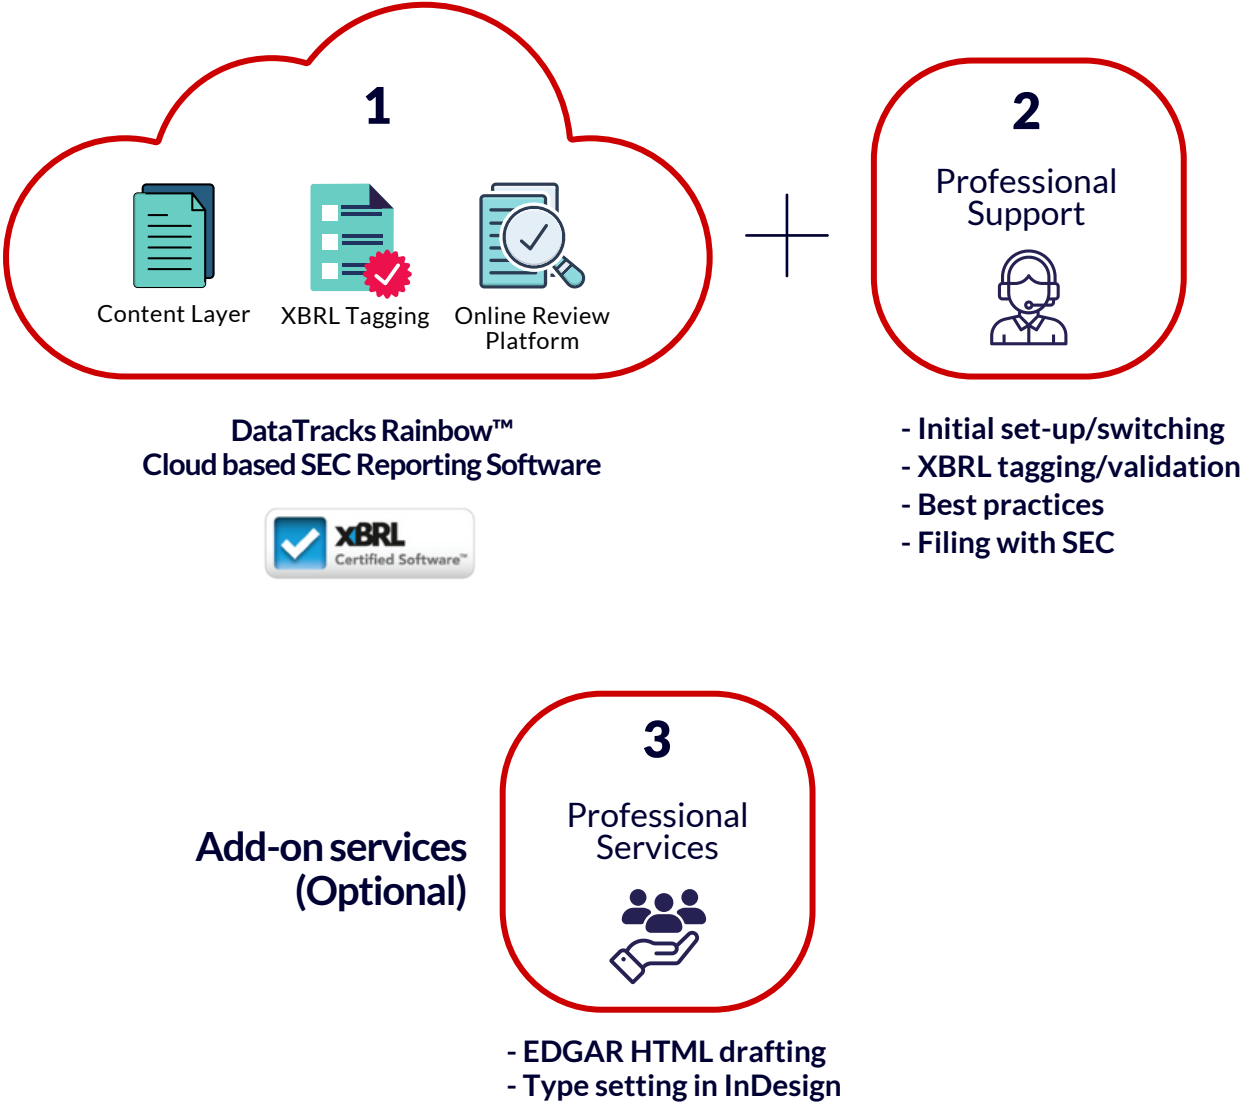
1

Content Layer

XBRL Tagging

Online Review Platform

DataTracks Rainbow™
Cloud based SEC Reporting Software

XBRL
Certified Software™

+

2

Professional Support

- Initial set-up/switching
- XBRL tagging/validation
- Best practices
- Filing with SEC

Add-on services
(Optional)

3

Professional Services

- EDGAR HTML drafting
- Type setting in InDesign